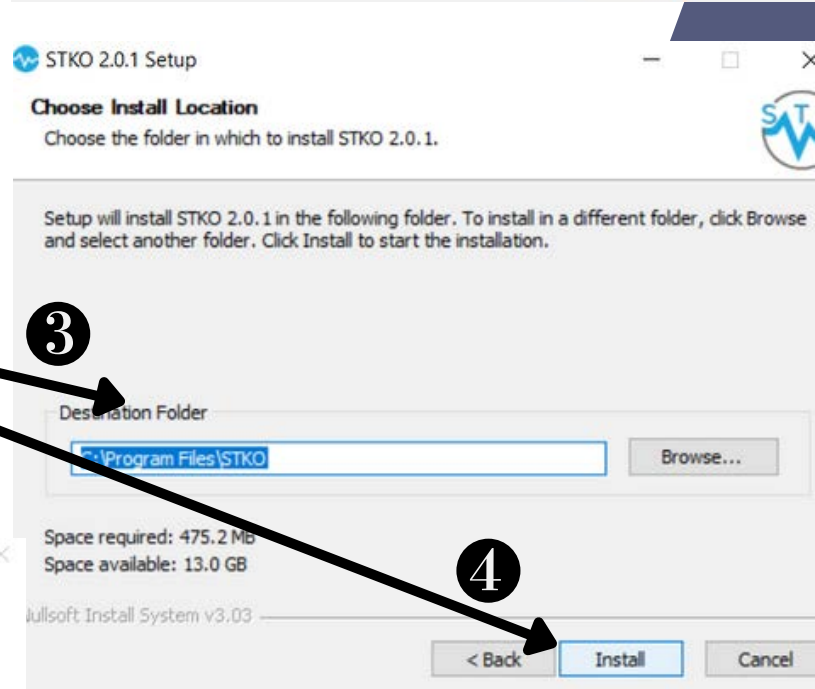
STKO 2.0.1 Setup

Choose Install Location

Choose the folder in which to install STKO 2.0.1.

Setup will install STKO 2.0.1 in the following folder. To install in a different folder, click Browse and select another folder. Click Install to start the installation.

3

Des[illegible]ation Folder

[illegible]:\Program Files\STKO

Browse...

Space required: 475.2 MB
Space available: 13.0 GB

4

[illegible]ullsoft Install System v3.03

< Back

Install

Cancel